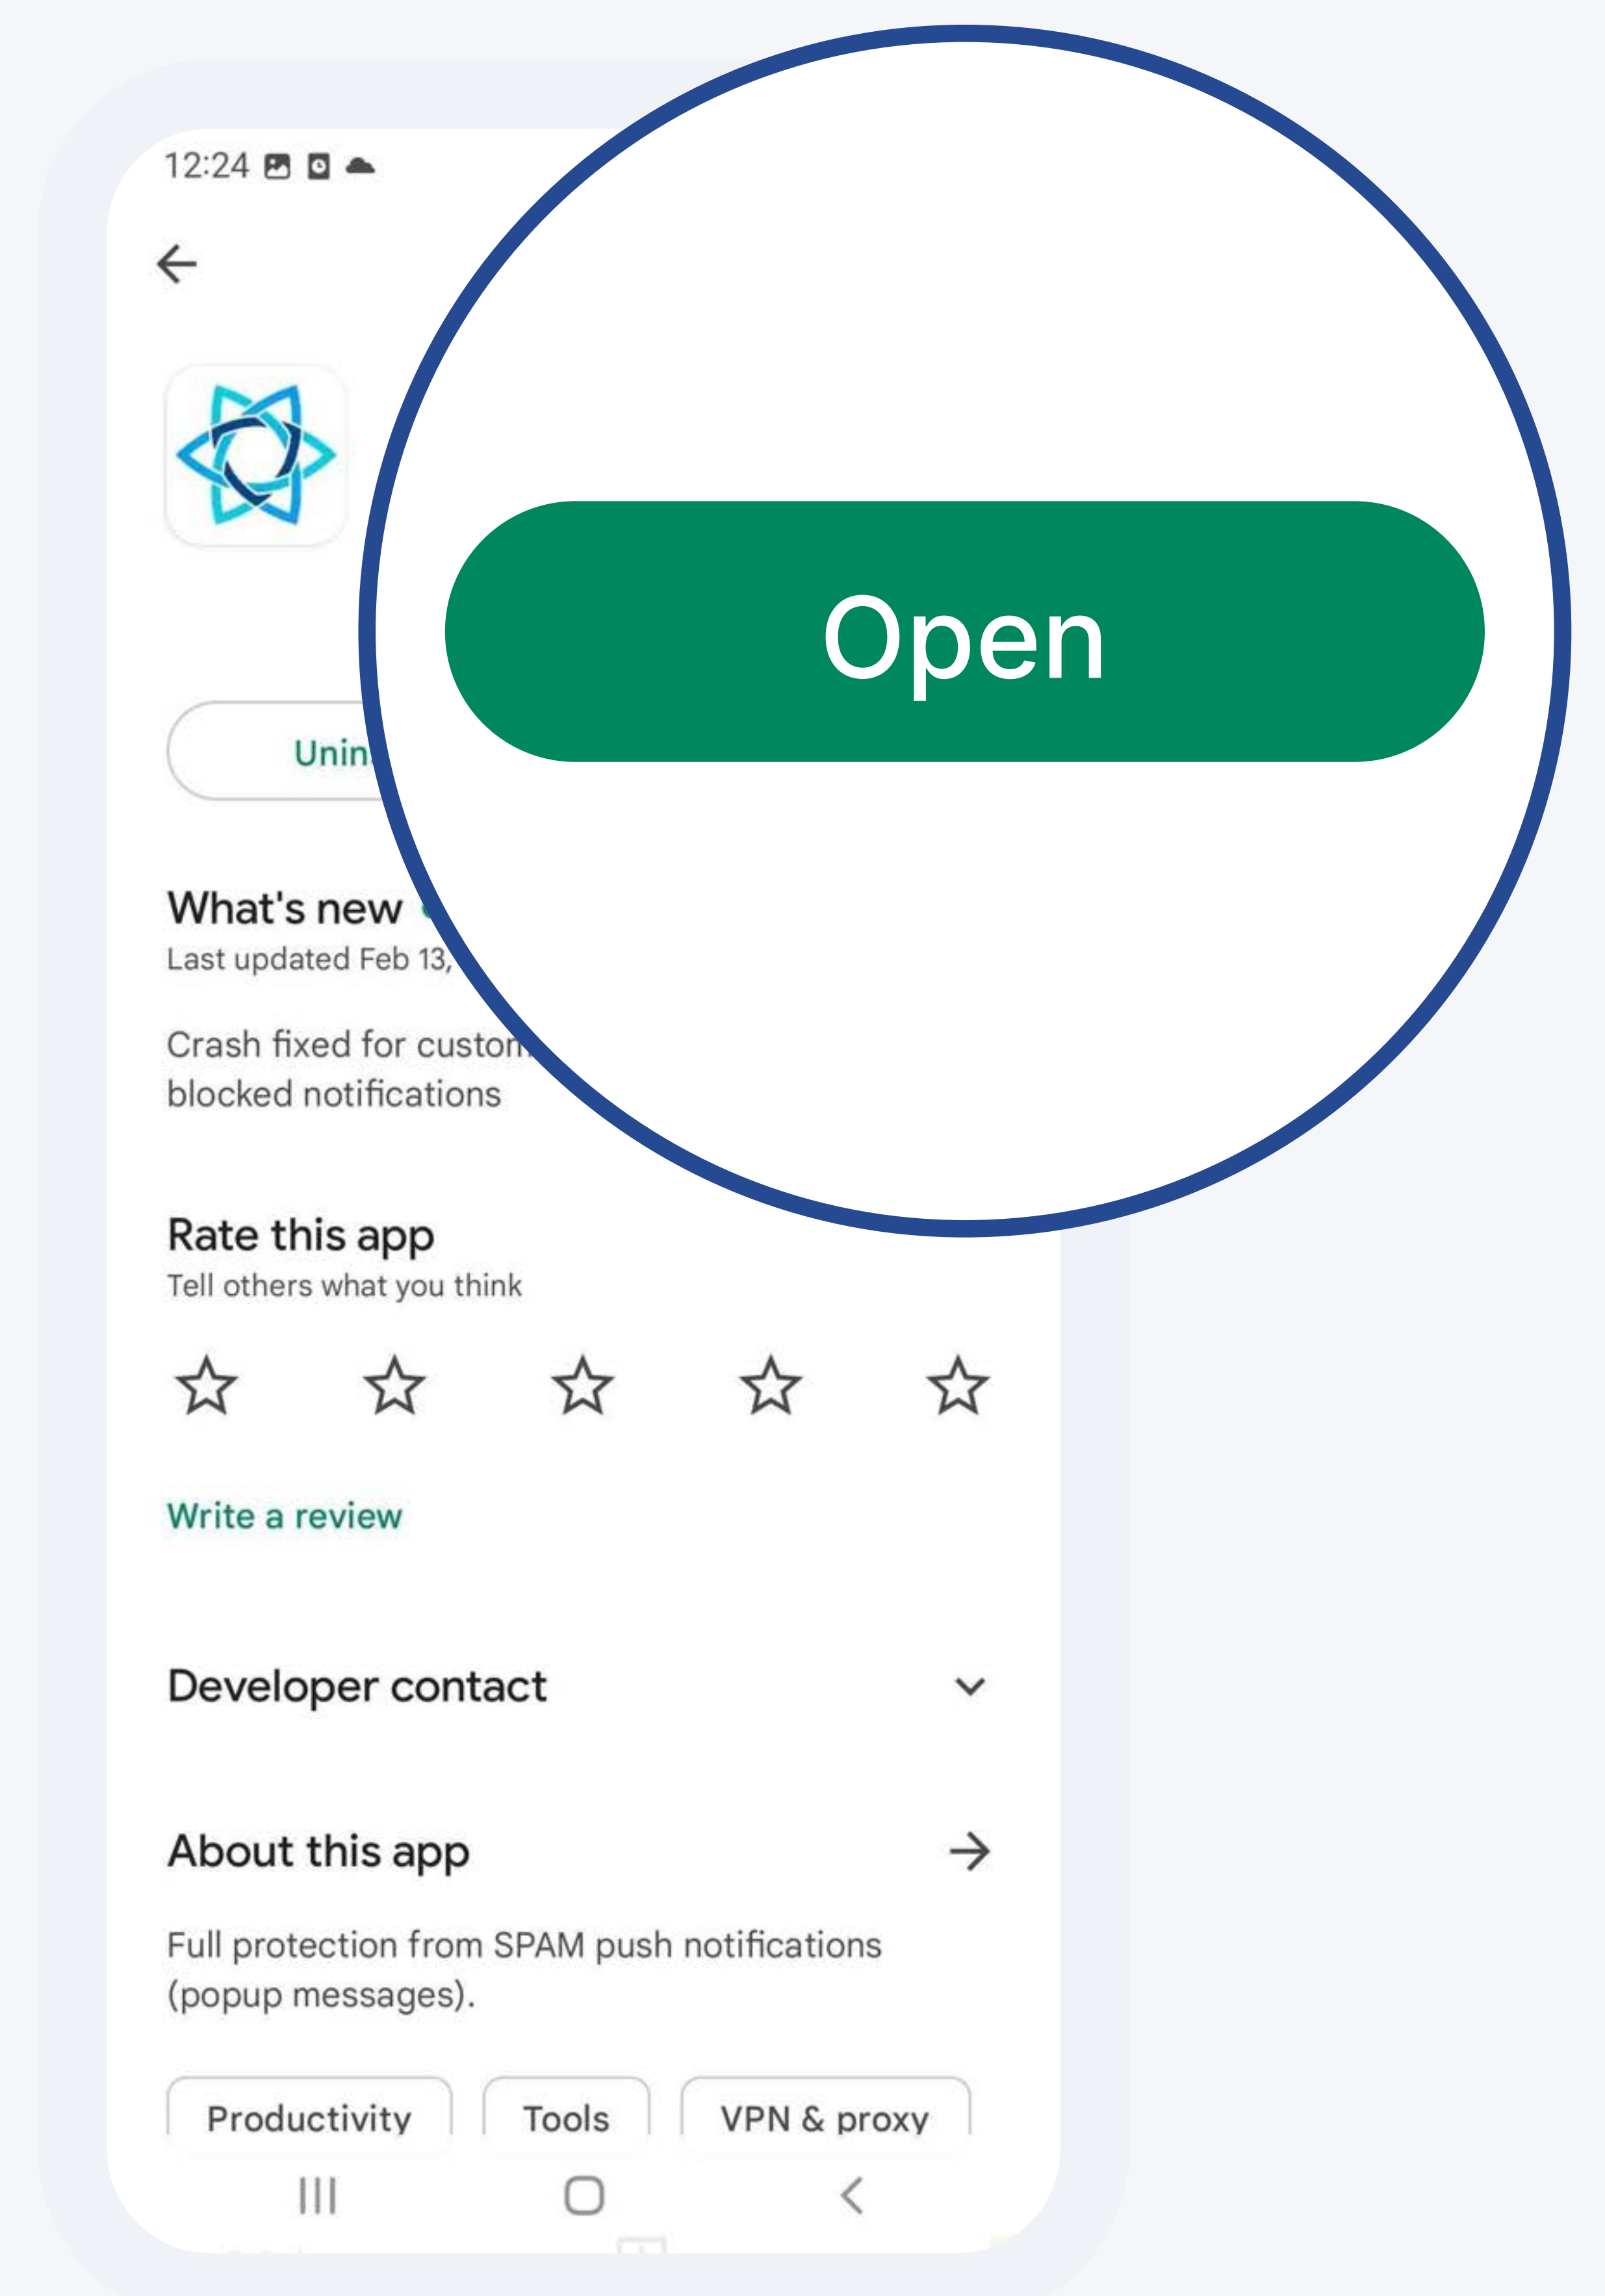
12:24

Unin

Open

What's new
Last updated Feb 13,

Crash fixed for custom
blocked notifications

Rate this app
Tell others what you think

Write a review

Developer contact

About this app

Full protection from SPAM push notifications (popup messages).

Productivity
Tools
VPN & proxy